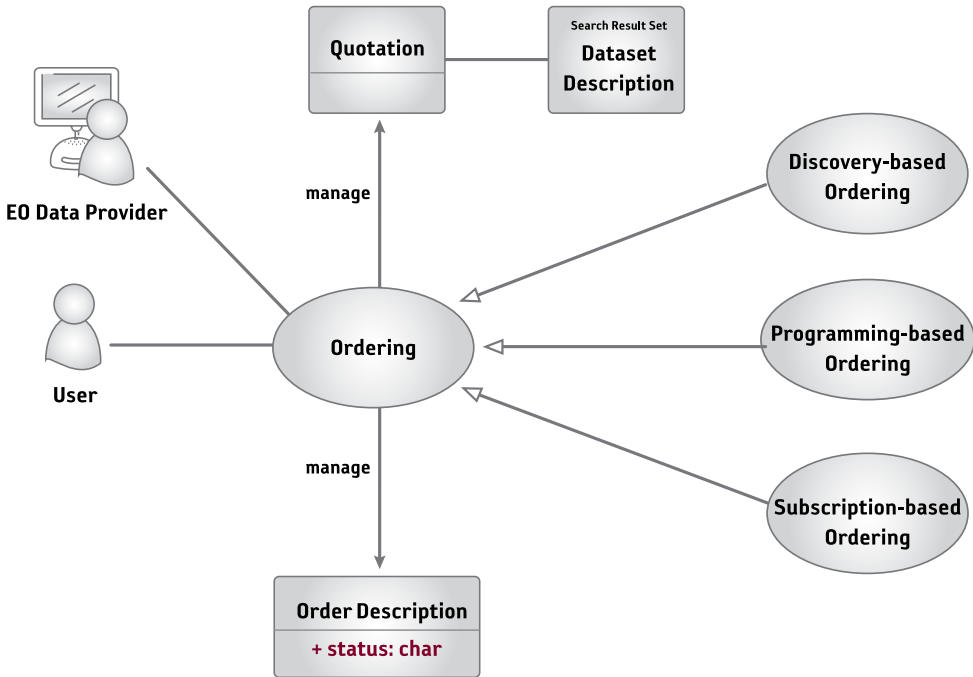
Quotation

Search Result Set
Dataset Description

EO Data Provider

manage

Discovery-based Ordering

User

Ordering

Programming-based Ordering

manage

Subscription-based Ordering

Order Description
+ status: char